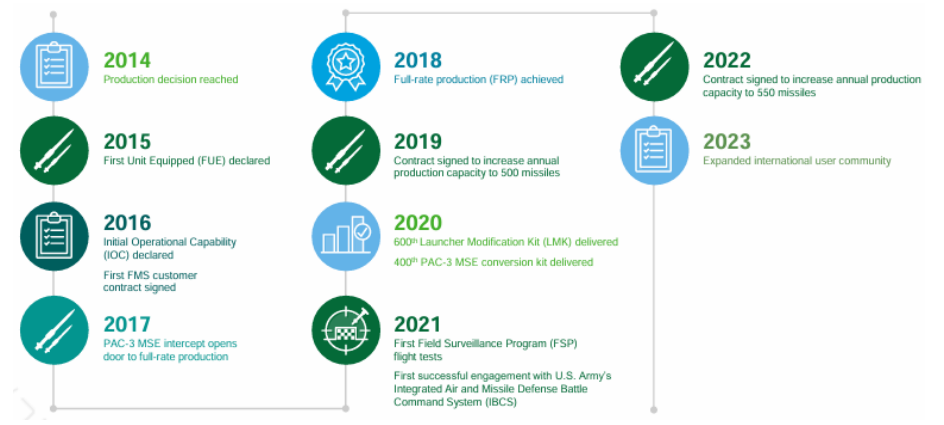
2014
Production decision reached

2015
First Unit Equipped (FUE) declared

2016
Initial Operational Capability (IOC) declared

First FMS customer contract signed

2017
PAC-3 MSE intercept opens door to full-rate production

2018
Full-rate production (FRP) achieved

2019
Contract signed to increase annual production capacity to 500 missiles

2020
600$^{th}$ Launcher Modification Kit (LMK) delivered

400$^{th}$ PAC-3 MSE conversion kit delivered

2021
First Field Surveillance Program (FSP) flight tests

First successful engagement with U.S. Army's Integrated Air and Missile Defense Battle Command System (IBCS)

2022
Contract signed to increase annual production capacity to 550 missiles

2023
Expanded international user community